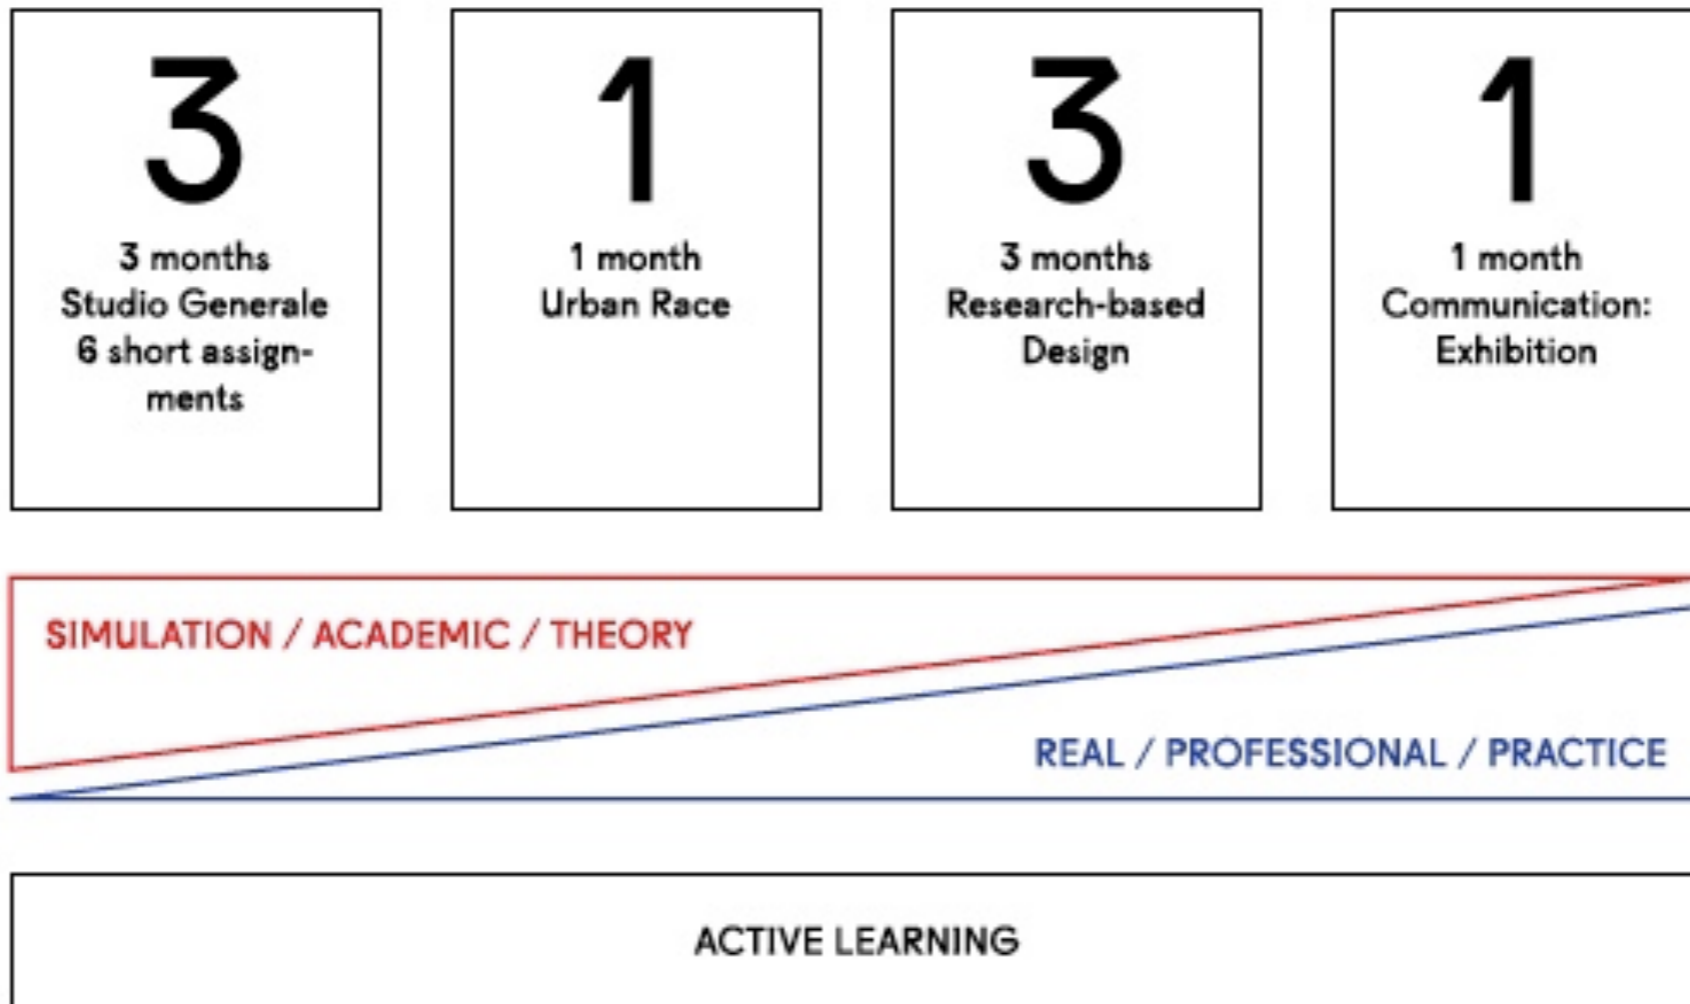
3
3 months
Studio Generale
6 short assignments

1
1 month
Urban Race

3
3 months
Research-based
Design

1
1 month
Communication:
Exhibition

SIMULATION / ACADEMIC / THEORY

REAL / PROFESSIONAL / PRACTICE

ACTIVE LEARNING